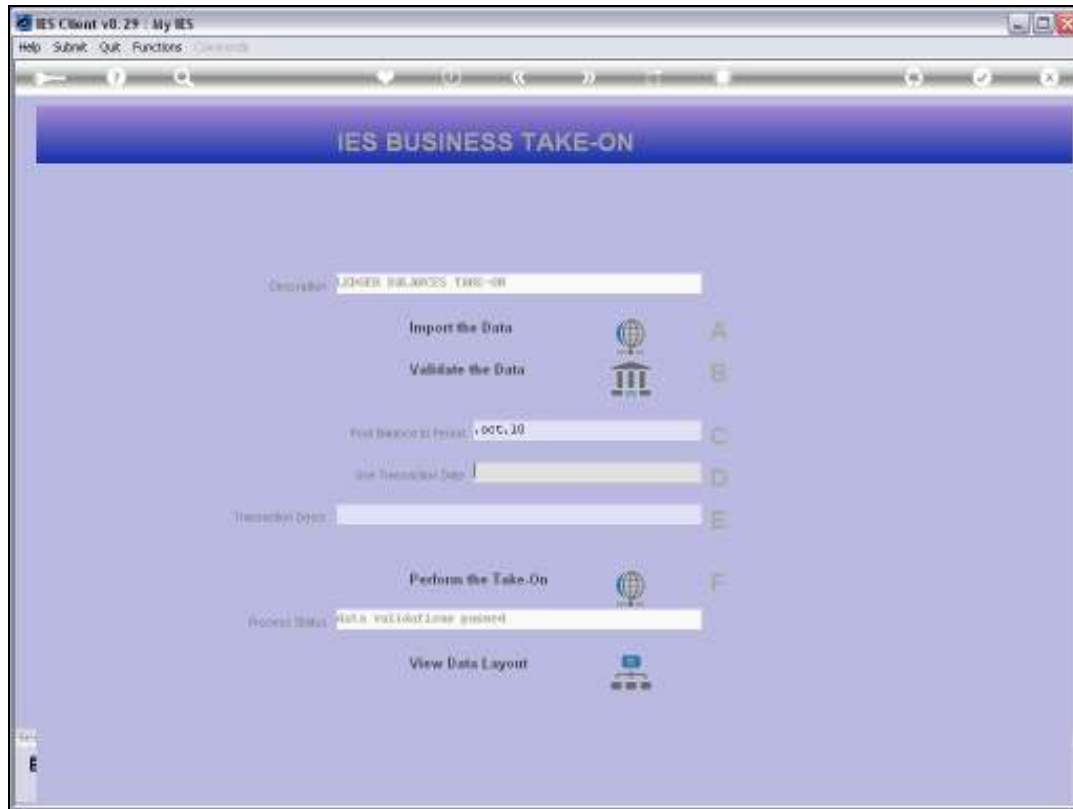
IES Client v8.29 : My IES
Help Submit Quit Functions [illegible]

IES BUSINESS TAKE-ON

Description LEDGER BALANCES TAKE-ON

Import the Data A

Validate the Data B

Post Balance to Period .oct.10 C

Use Transaction Date D

Transaction Descr E

Perform the Take-On F

Process Status Data validations passed

View Data Layout